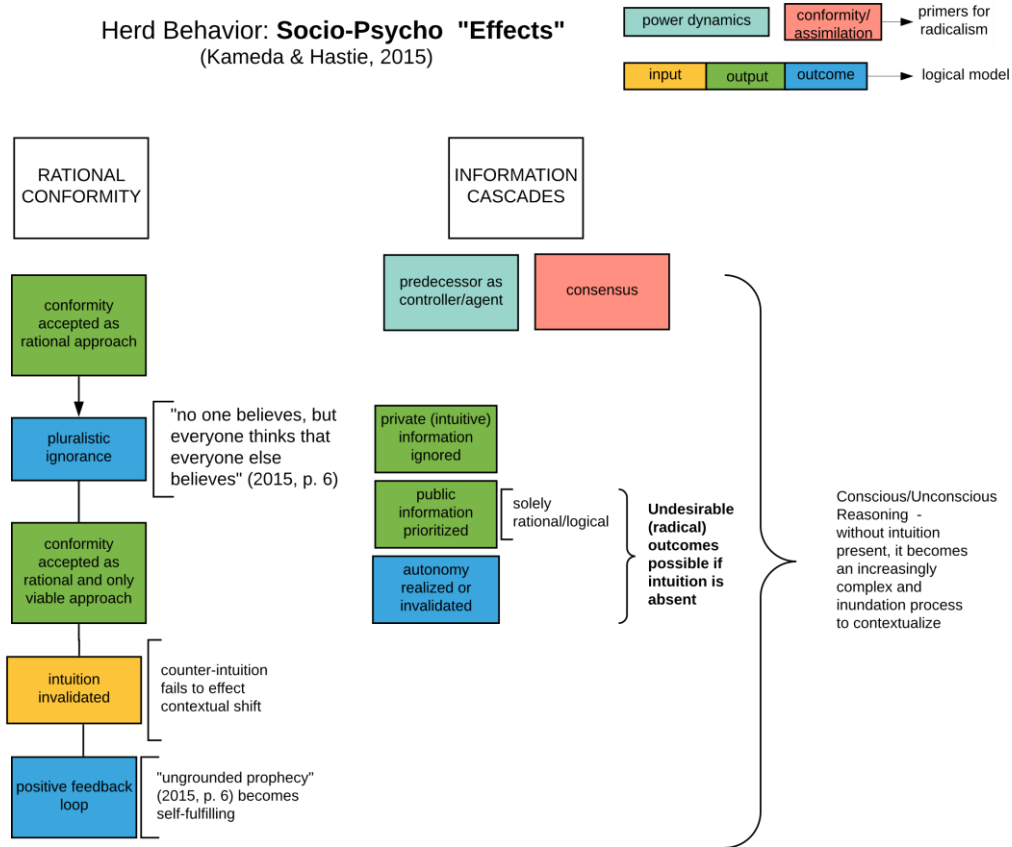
Herd Behavior: **Socio-Psycho "Effects"**
(Kameda & Hastie, 2015)

power dynamics

conformity/ assimilation

primers for radicalism

input

output

outcome

logical model

RATIONAL CONFORMITY

INFORMATION CASCADES

conformity accepted as rational approach

pluralistic ignorance

"no one believes, but everyone thinks that everyone else believes" (2015, p. 6)

conformity accepted as rational and only viable approach

intuition invalidated

counter-intuition fails to effect contextual shift

positive feedback loop

"ungrounded prophecy" (2015, p. 6) becomes self-fulfilling

predecessor as controller/agent

consensus

private (intuitive) information ignored

public information prioritized

solely rational/logical

autonomy realized or invalidated

**Undesirable (radical) outcomes possible if intuition is absent**

Conscious/Unconscious Reasoning - without intuition present, it becomes an increasingly complex and inundation process to contextualize